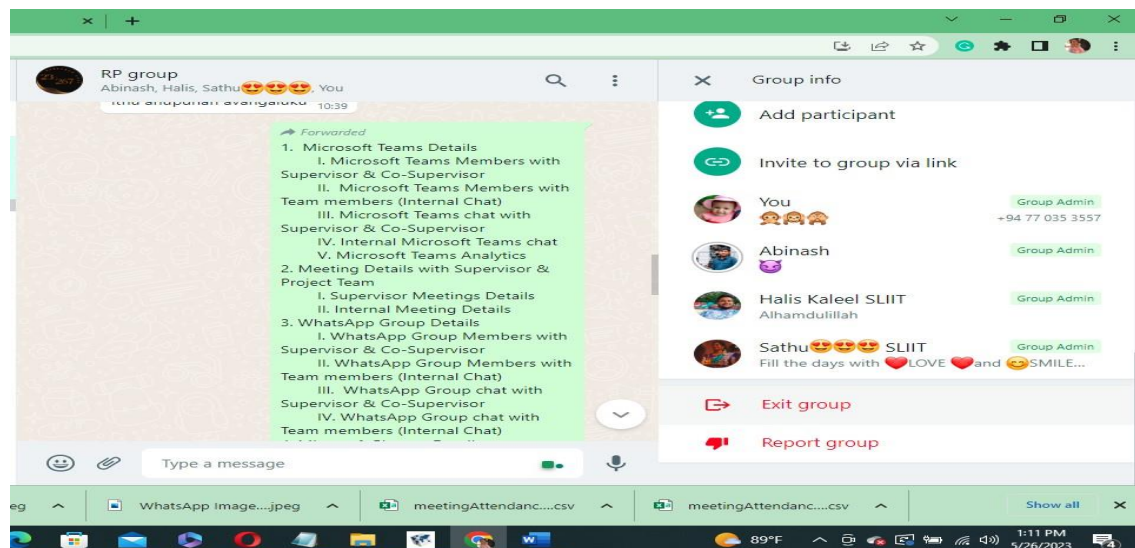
RP group
Abinash, Halis, Sathu😍😍😍, You

ithu anupunan avangaluku 10:39

Forwarded
1. Microsoft Teams Details
I. Microsoft Teams Members with Supervisor & Co-Supervisor
II. Microsoft Teams Members with Team members (Internal Chat)
III. Microsoft Teams chat with Supervisor & Co-Supervisor
IV. Internal Microsoft Teams chat
V. Microsoft Teams Analytics
2. Meeting Details with Supervisor & Project Team
I. Supervisor Meetings Details
II. Internal Meeting Details
3. WhatsApp Group Details
I. WhatsApp Group Members with Supervisor & Co-Supervisor
II. WhatsApp Group Members with Team members (Internal Chat)
III. WhatsApp Group chat with Supervisor & Co-Supervisor
IV. WhatsApp Group chat with Team members (Internal Chat)

Type a message

Group info
Add participant
Invite to group via link
You
🙈🙉🙊
Group Admin
+94 77 035 3557
Abinash
😈
Group Admin
Halis Kaleel SLIIT
Alhamdulillah
Group Admin
Sathu😍😍😍 SLIIT
Fill the days with ❤️LOVE ❤️and 😊SMILE...
Group Admin
Exit group
Report group

eg
WhatsApp Image....jpeg
meetingAttendanc....csv
meetingAttendanc....csv
Show all

89°F
1:11 PM
5/26/2023
4